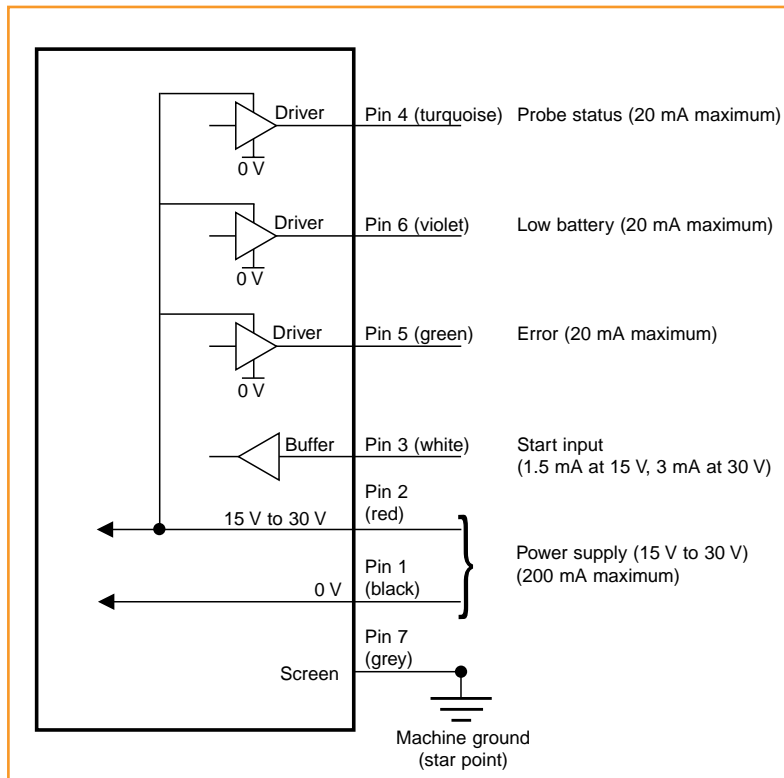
Driver
0 V
Pin 4 (turquoise)
Probe status (20 mA maximum)

Driver
0 V
Pin 6 (violet)
Low battery (20 mA maximum)

Driver
0 V
Pin 5 (green)
Error (20 mA maximum)

Buffer
Pin 3 (white)
Start input
(1.5 mA at 15 V, 3 mA at 30 V)

15 V to 30 V
Pin 2
(red)

0 V
Pin 1
(black)

Power supply (15 V to 30 V)
(200 mA maximum)

Screen
Pin 7
(grey)

Machine ground
(star point)